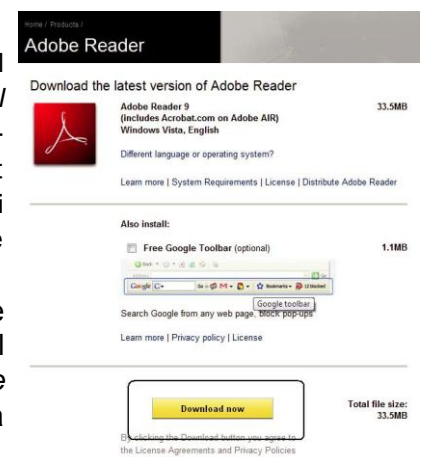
Home / Products /

Adobe Reader

Download the latest version of Adobe Reader

Adobe Reader 9 (includes Acrobat.com on Adobe AIR) Windows Vista, English

33.5MB

Different language or operating system?

Learn more | System Requirements | License | Distribute Adobe Reader

Also install:

Free Google Toolbar (optional)

1.1MB

Google toolbar

Search Google from any web page, block pop-ups

Learn more | Privacy policy | License

Download now

Total file size: 33.5MB

By clicking the Download button you agree to the License Agreements and Privacy Policies